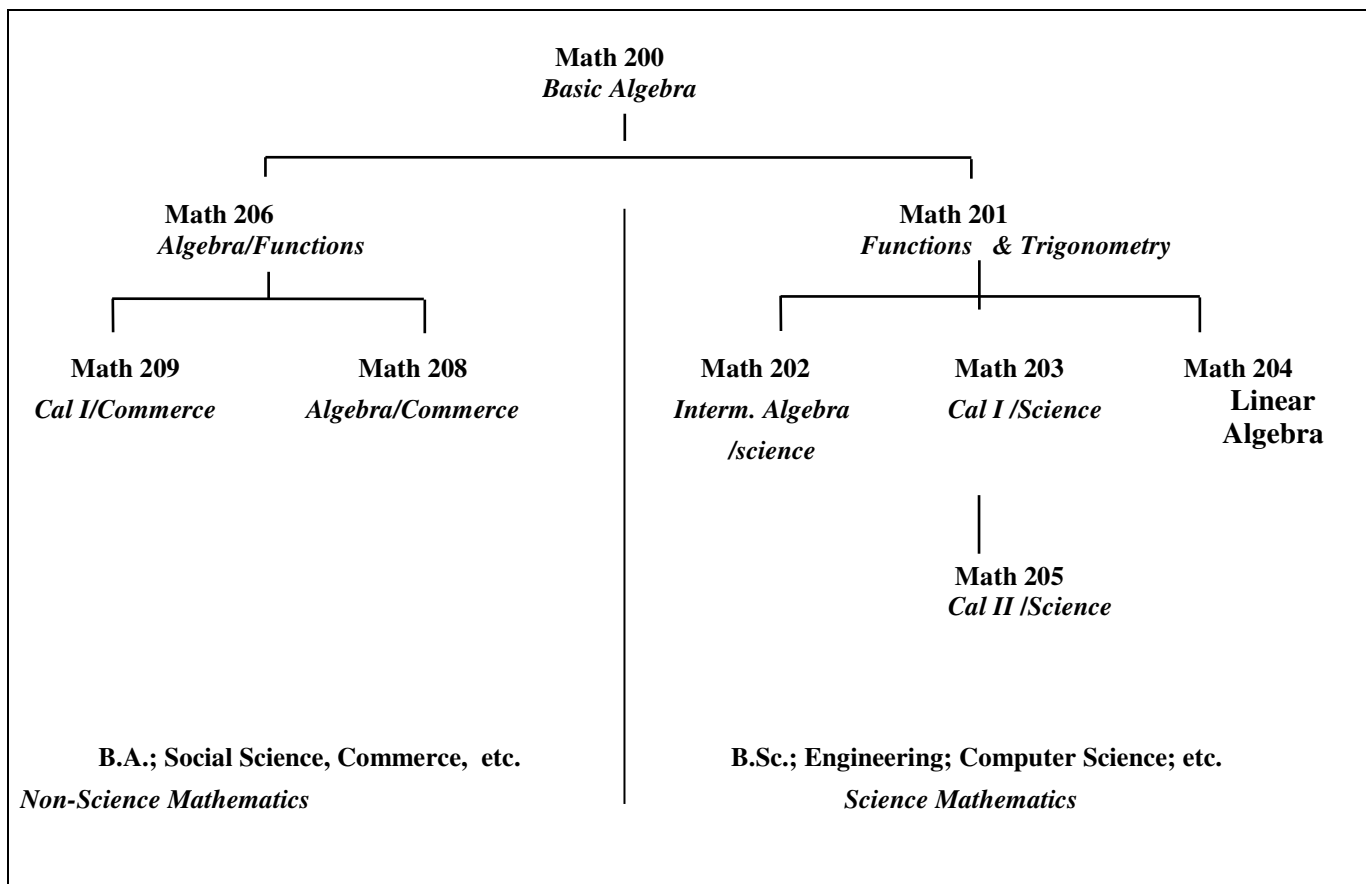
Math 200
Basic Algebra

Math 206
Algebra/Functions

Math 209
Cal I/Commerce

Math 208
Algebra/Commerce

Math 201
Functions & Trigonometry

Math 202
Interm. Algebra /science

Math 203
Cal I /Science

Math 204
Linear Algebra

Math 205
Cal II /Science

B.A.; Social Science, Commerce, etc.
Non-Science Mathematics

B.Sc.; Engineering; Computer Science; etc.
Science Mathematics